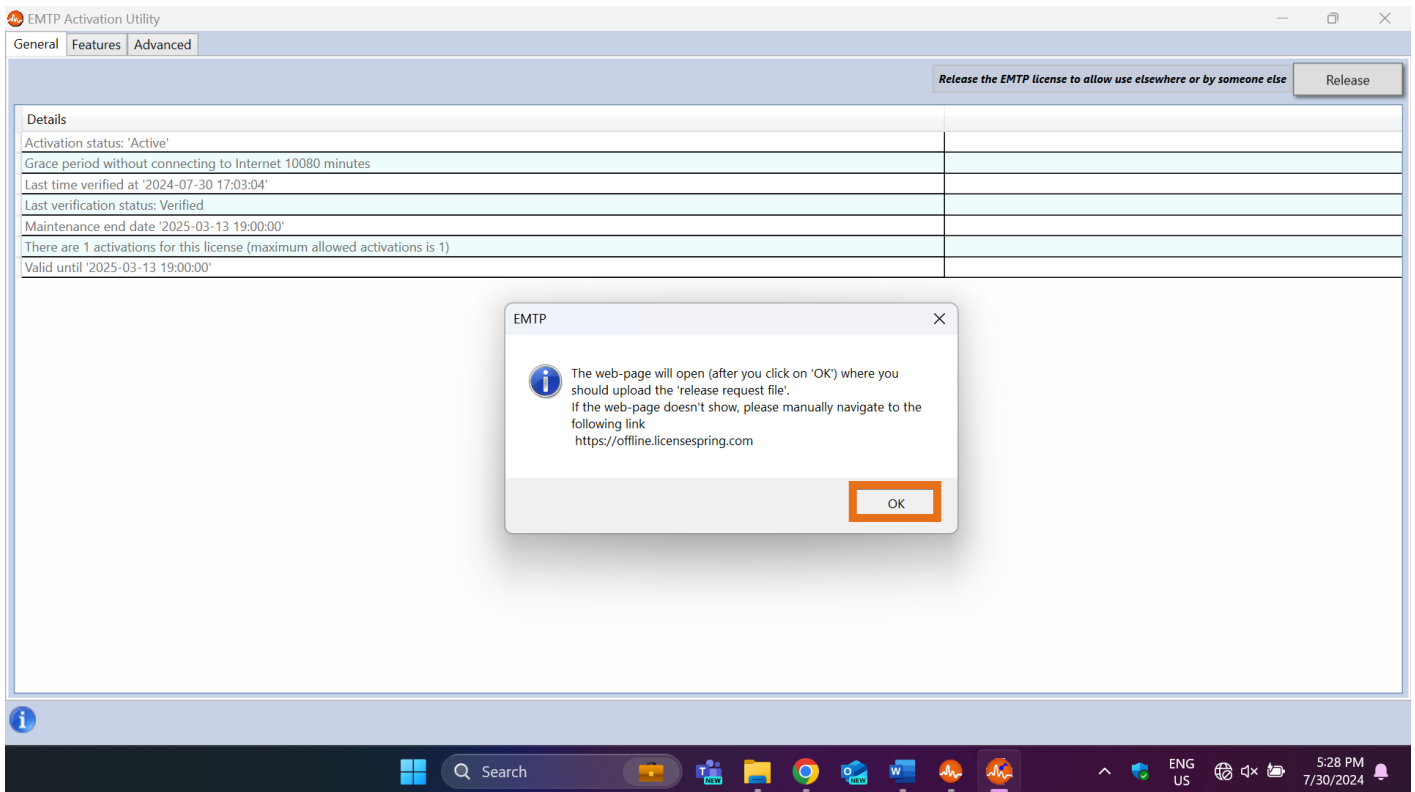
EMTP Activation Utility

General | Features | Advanced

Release the EMTP license to allow use elsewhere or by someone else

Release

Details

Activation status: 'Active'
Grace period without connecting to Internet 10080 minutes
Last time verified at '2024-07-30 17:03:04'
Last verification status: Verified
Maintenance end date '2025-03-13 19:00:00'
There are 1 activations for this license (maximum allowed activations is 1)
Valid until '2025-03-13 19:00:00'

EMTP

The web-page will open (after you click on 'OK') where you should upload the 'release request file'.
If the web-page doesn't show, please manually navigate to the following link
https://offline.licensespring.com

OK

Search

NEW

NEW

ENG
US

5:28 PM
7/30/2024